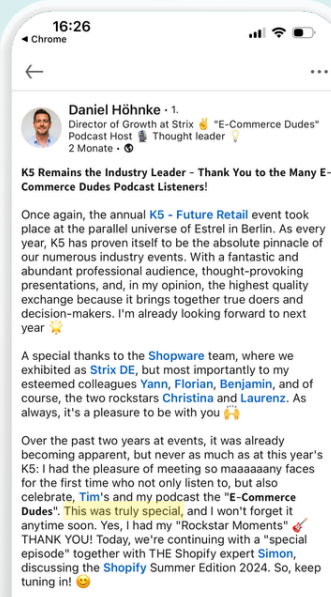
16:26
◂ Chrome

Daniel Höhnke • 1.
Director of Growth at Strix ✌️ "E-Commerce Dudes" Podcast Host 🎙️ Thought leader 💡
2 Monate •

K5 Remains the Industry Leader - Thank You to the Many E-Commerce Dudes Podcast Listeners!

Once again, the annual K5 - Future Retail event took place at the parallel universe of Estrel in Berlin. As every year, K5 has proven itself to be the absolute pinnacle of our numerous industry events. With a fantastic and abundant professional audience, thought-provoking presentations, and, in my opinion, the highest quality exchange because it brings together true doers and decision-makers. I'm already looking forward to next year 🌟

A special thanks to the Shopware team, where we exhibited as Strix DE, but most importantly to my esteemed colleagues Yann, Florian, Benjamin, and of course, the two rockstars Christina and Laurenz. As always, it's a pleasure to be with you 🙌

Over the past two years at events, it was already becoming apparent, but never as much as at this year's K5: I had the pleasure of meeting so maaaaaany faces for the first time who not only listen to, but also celebrate, Tim's and my podcast the "E-Commerce Dudes". This was truly special, and I won't forget it anytime soon. Yes, I had my "Rockstar Moments" 🎸 THANK YOU! Today, we're continuing with a "special episode" together with THE Shopify expert Simon, discussing the Shopify Summer Edition 2024. So, keep tuning in! 😊